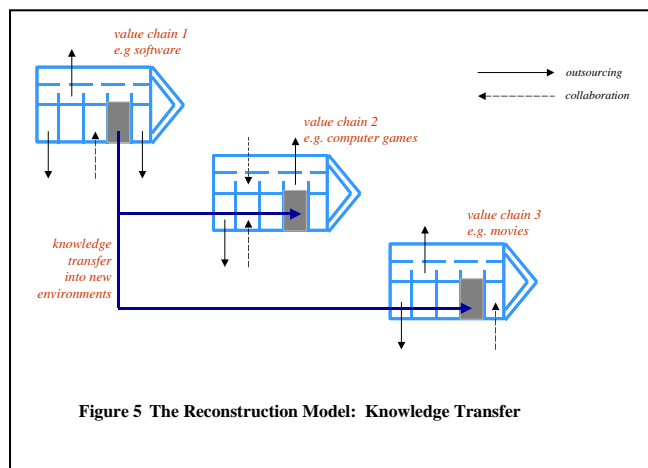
value chain 1
e.g software

outsourcing

collaboration

value chain 2
e.g. computer games

value chain 3
e.g. movies

knowledge transfer into new environments

Figure 5 The Reconstruction Model: Knowledge Transfer